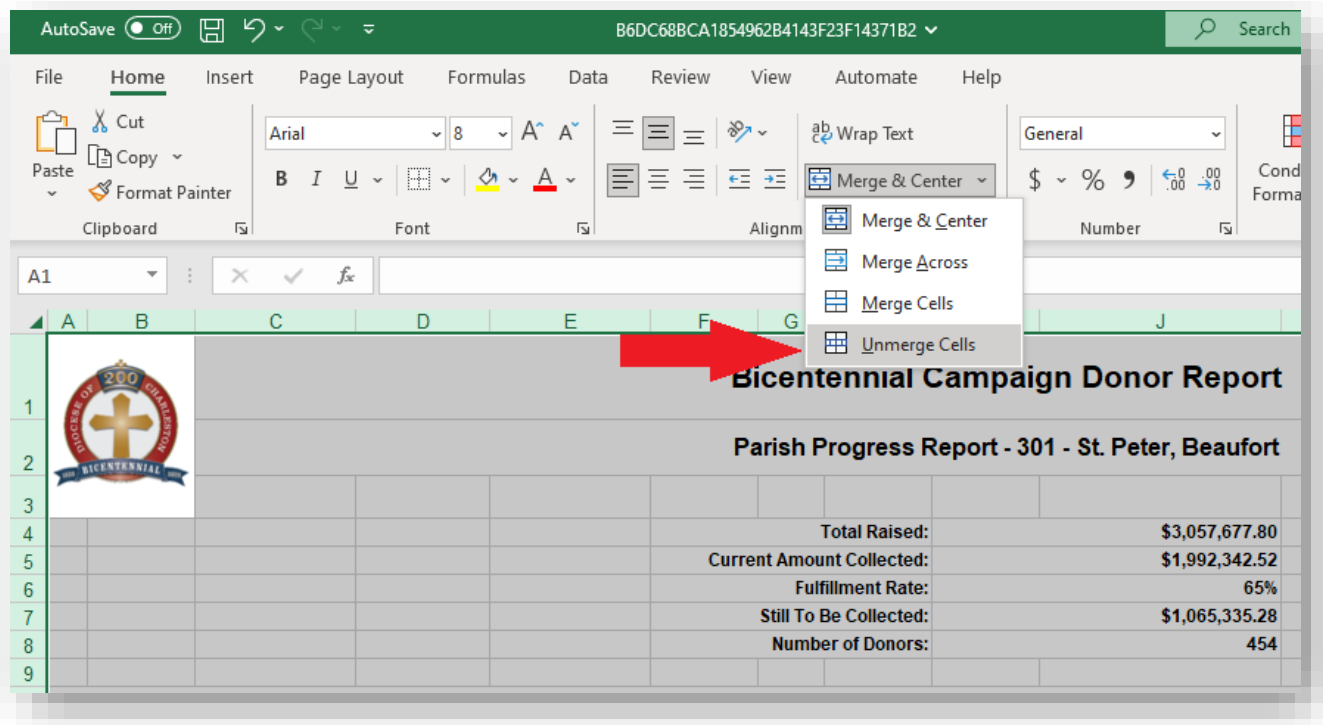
AutoSave Off B6DC68BCA1854962B4143F23F14371B2 Search

File Home Insert Page Layout Formulas Data Review View Automate Help

Paste Cut Copy Format Painter Clipboard
Arial 8 B I U Font
Wrap Text Merge & Center Alignm
General $ % Number
Cond Forma

Merge & Center
Merge Across
Merge Cells
Unmerge Cells

A1 $f_x$

A B C D E F G J

1 Bicentennial Campaign Donor Report
2 Parish Progress Report - 301 - St. Peter, Beaufort
3
4 Total Raised: $3,057,677.80
5 Current Amount Collected: $1,992,342.52
6 Fulfillment Rate: 65%
7 Still To Be Collected: $1,065,335.28
8 Number of Donors: 454
9

200 DIOCESE OF CHARLESTON BICENTENNIAL